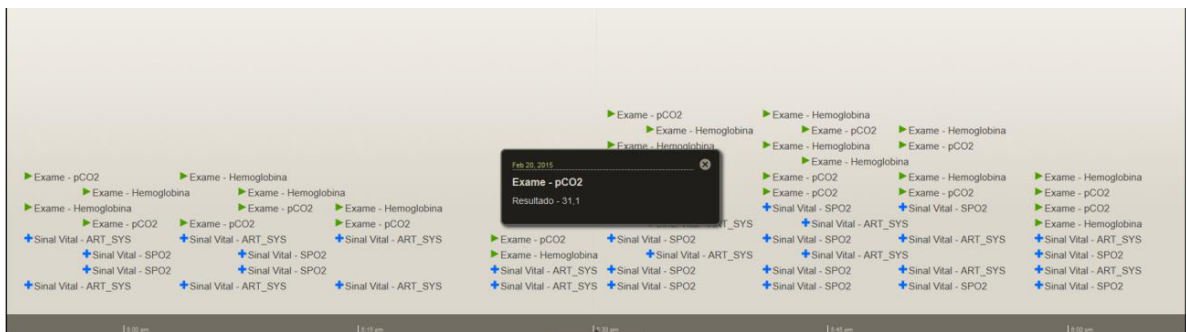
Exame - pCO2
Exame - Hemoglobina
Exame - Hemoglobina
Exame - pCO2
Exame - Hemoglobina
Exame - pCO2
Exame - Hemoglobina
Exame - Hemoglobina
Exame - pCO2
Exame - pCO2
Exame - Hemoglobina
Exame - pCO2
Exame - pCO2
Exame - Hemoglobina
Sinal Vital - ART_SYS
Sinal Vital - ART_SYS
Sinal Vital - ART_SYS
Sinal Vital - SPO2
Sinal Vital - SPO2
Sinal Vital - SPO2
Sinal Vital - SPO2
Sinal Vital - ART_SYS
Sinal Vital - ART_SYS
Sinal Vital - ART_SYS

Feb 20, 2015
Exame - pCO2
Resultado - 31,1

Exame - pCO2
Exame - Hemoglobina
Exame - Hemoglobina
Exame - pCO2
Exame - Hemoglobina
Sinal Vital - ART_SYS
Sinal Vital - SPO2
Sinal Vital - SPO2
Sinal Vital - ART_SYS
Sinal Vital - SPO2
Sinal Vital - ART_SYS
Sinal Vital - SPO2

Exame - Hemoglobina
Exame - pCO2
Exame - Hemoglobina
Exame - Hemoglobina
Exame - pCO2
Exame - Hemoglobina
Exame - pCO2
Exame - Hemoglobina
Exame - pCO2
Exame - pCO2
Sinal Vital - SPO2
Sinal Vital - SPO2
Sinal Vital - ART_SYS
Sinal Vital - SPO2
Sinal Vital - ART_SYS
Sinal Vital - ART_SYS
Sinal Vital - SPO2
Sinal Vital - ART_SYS
Sinal Vital - SPO2
Sinal Vital - SPO2

Exame - Hemoglobina
Exame - pCO2
Exame - pCO2
Exame - Hemoglobina
Sinal Vital - ART_SYS
Sinal Vital - SPO2
Sinal Vital - ART_SYS
Sinal Vital - SPO2

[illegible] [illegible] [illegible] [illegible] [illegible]